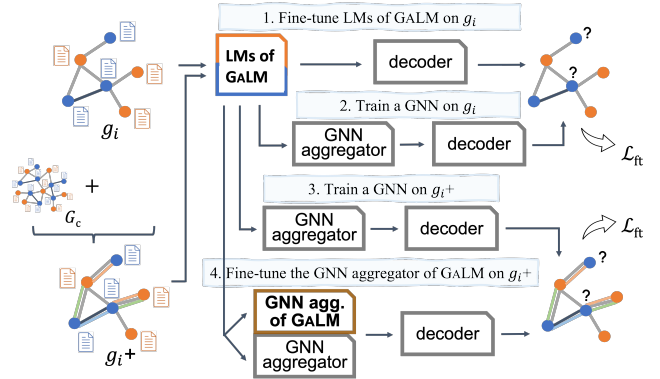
1. Fine-tune LMs of GaLM on $g_i$

LMs of GaLM

decoder

?

?

2. Train a GNN on $g_i$

$g_i$

GNN aggregator

decoder

$\mathcal{L}_{\text{ft}}$

+

$G_c$

3. Train a GNN on $g_i$+

GNN aggregator

decoder

$\mathcal{L}_{\text{ft}}$

4. Fine-tune the GNN aggregator of GaLM on $g_i$+

?

?

GNN agg. of GaLM

decoder

$g_i$+

GNN aggregator